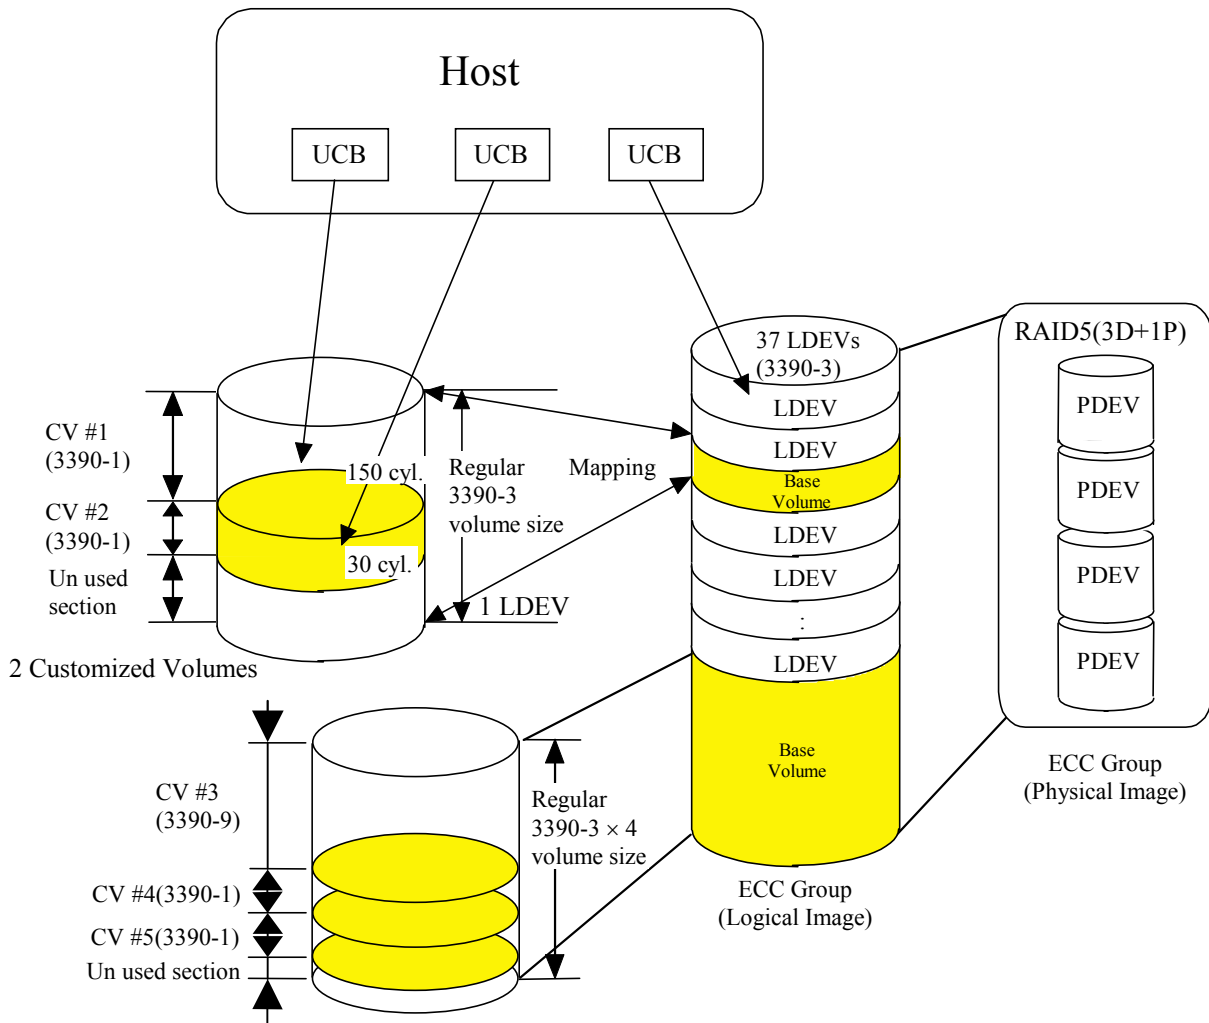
Host

UCB UCB UCB

CV #1 (3390-1)

CV #2 (3390-1)

Un used section

150 cyl.

30 cyl.

Regular 3390-3 volume size

1 LDEV

Mapping

2 Customized Volumes

37 LDEVs (3390-3)

LDEV

LDEV

Base Volume

LDEV

LDEV

:

LDEV

Base Volume

ECC Group (Logical Image)

RAID5(3D+1P)

PDEV

PDEV

PDEV

PDEV

ECC Group (Physical Image)

CV #3 (3390-9)

CV #4(3390-1)

CV #5(3390-1)

Un used section

Regular 3390-3 × 4 volume size